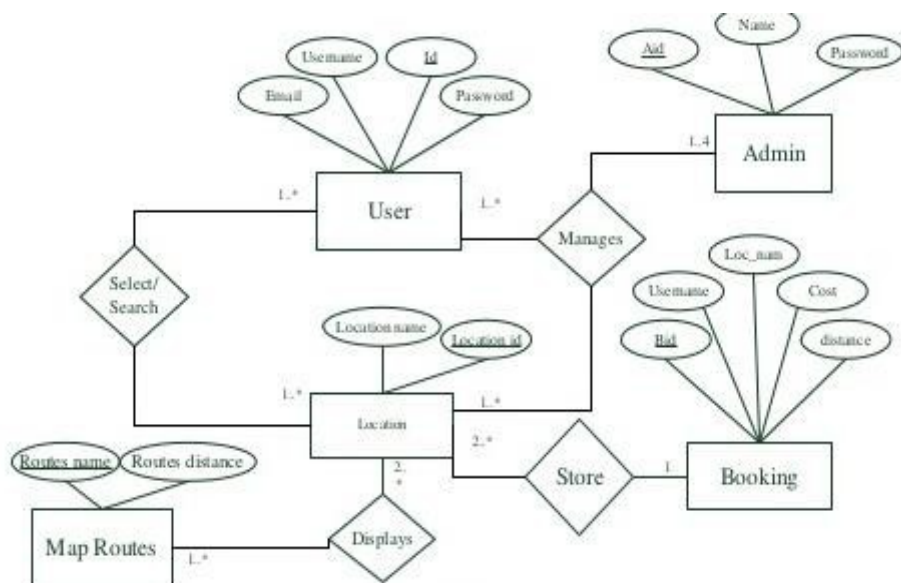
Username
Id
Email
Password
Name
Aid
Password
Admin
1..4
1..*
User
1..*
Manages
Select/ Search
Loc_nam
Username
Cost
Bid
distance
Location name
Location id
1..*
Location
1..*
2..*
Routes name
Routes distance
2..*
Store
1
Booking
Map Routes
1..*
Displays